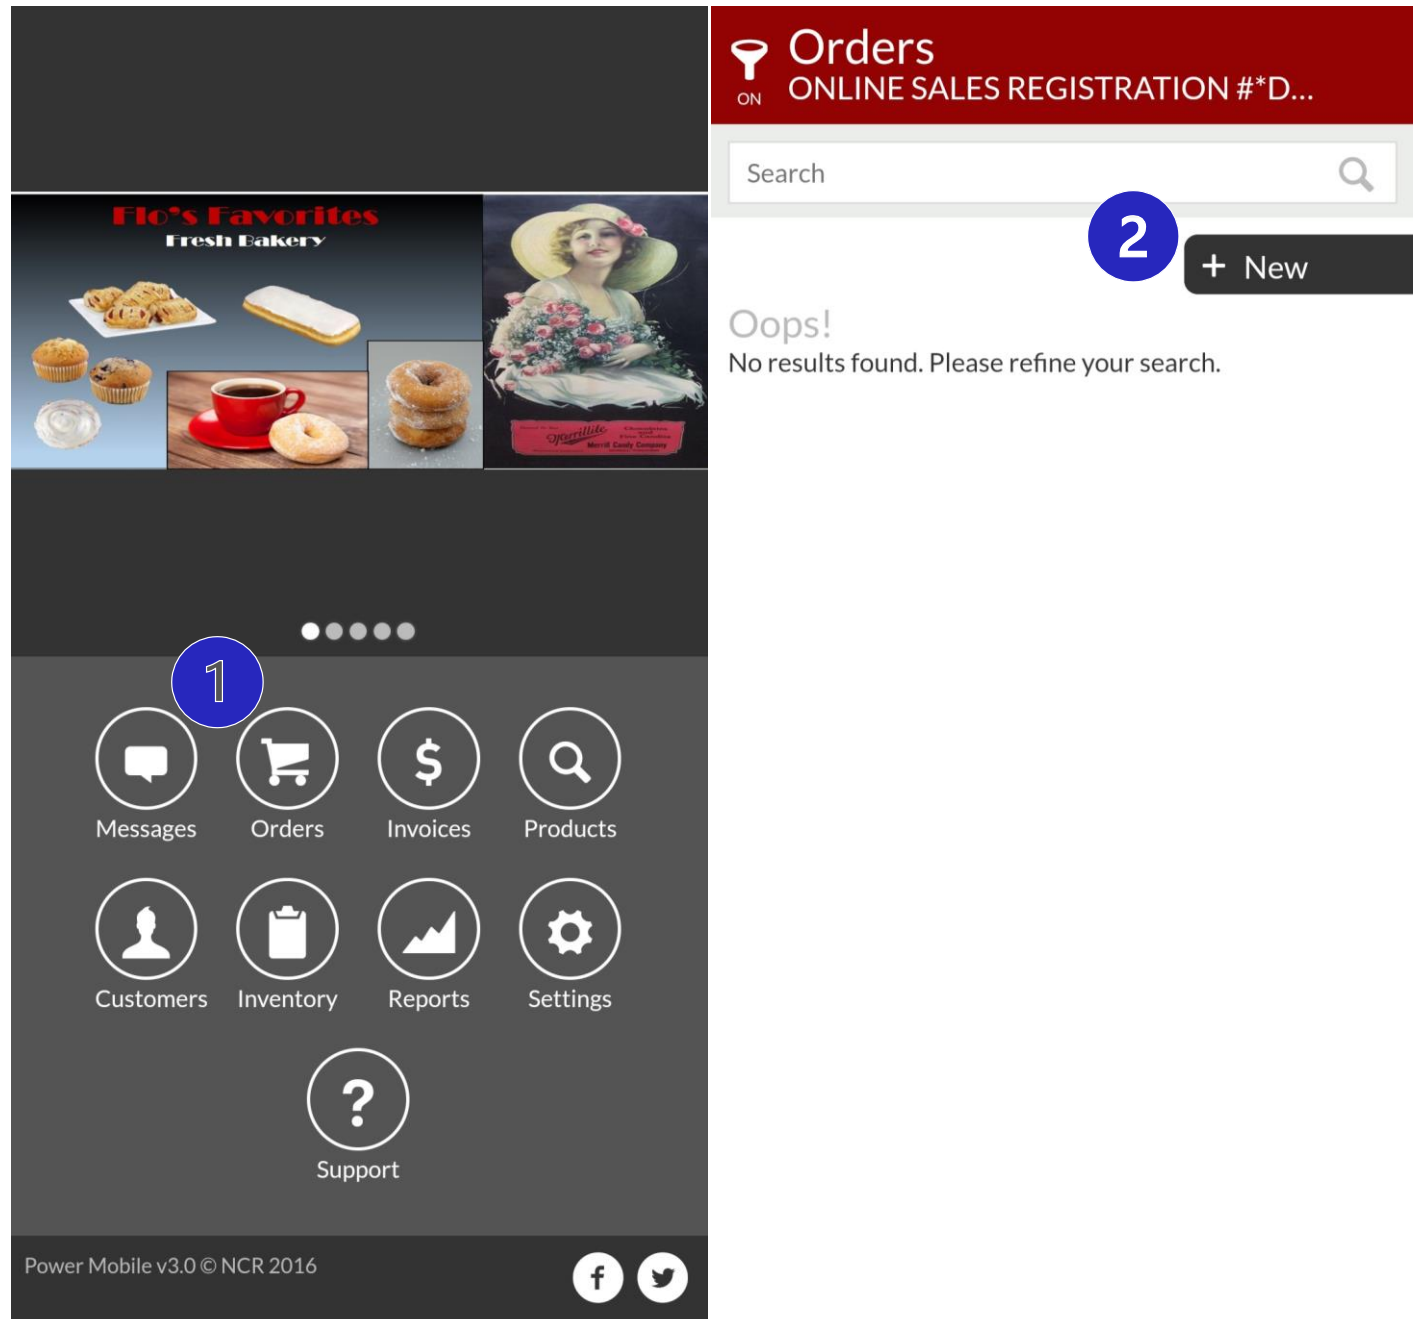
Flo's Favorites
Fresh Bakery

1

Messages
Orders
Invoices
Products
Customers
Inventory
Reports
Settings
Support

Power Mobile v3.0 © NCR 2016

ON
Orders
ONLINE SALES REGISTRATION #*D...

Search

2

+ New

Oops!
No results found. Please refine your search.